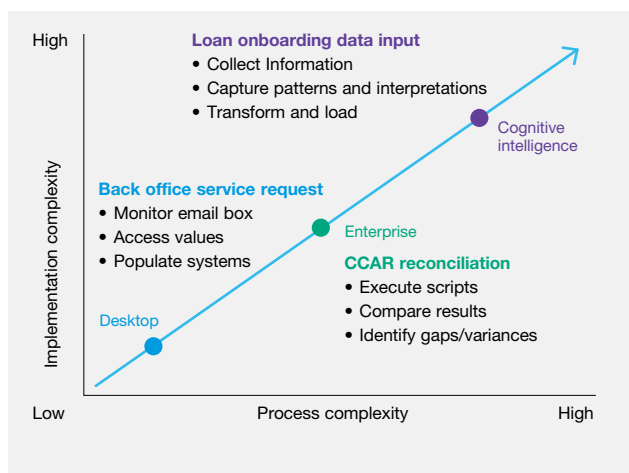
High

Loan onboarding data input
• Collect Information
• Capture patterns and interpretations
• Transform and load

Cognitive intelligence

Back office service request
• Monitor email box
• Access values
• Populate systems

Enterprise

CCAR reconciliation
• Execute scripts
• Compare results
• Identify gaps/variances

Desktop

Implementation complexity

Low

Process complexity

High